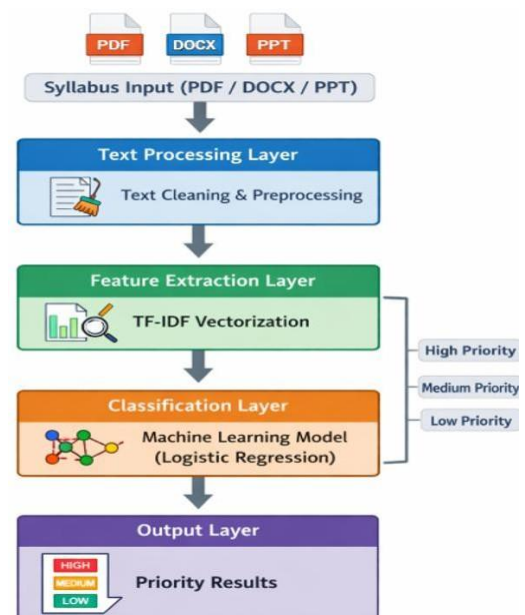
PDF DOCX PPT

Syllabus Input (PDF / DOCX / PPT)

Text Processing Layer

Text Cleaning & Preprocessing

Feature Extraction Layer

TF-IDF Vectorization

High Priority

Medium Priority

Low Priority

Classification Layer

Machine Learning Model (Logistic Regression)

Output Layer

HIGH
MEDIUM
LOW

Priority Results